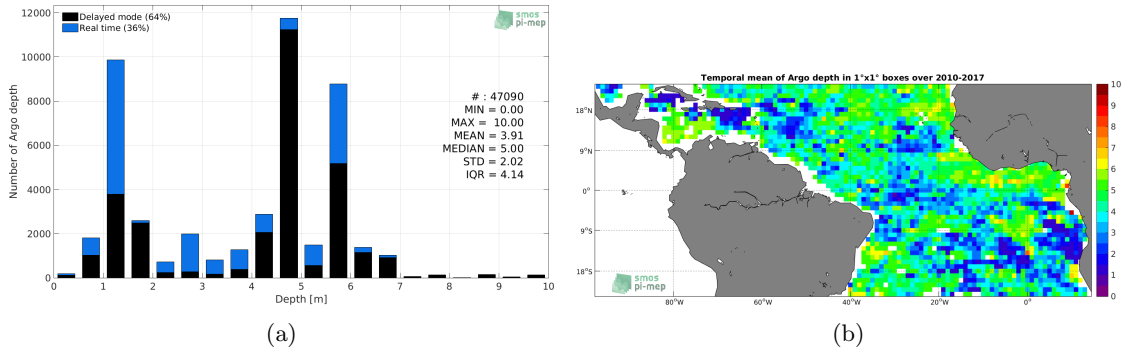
Delayed mode (64%)
Real time (36%)

smos pi-mep

12000
10000
8000
6000
4000
2000
0

Number of Argo depth

# : 47090
MIN = 0.00
MAX = 10.00
MEAN = 3.91
MEDIAN = 5.00
STD = 2.02
IQR = 4.14

0 1 2 3 4 5 6 7 8 9 10
Depth [m]

(a)

Temporal mean of Argo depth in 1°x1° boxes over 2010-2017

18°N
9°N
0°
9°S
18°S

80°W 60°W 40°W 20°W 0°

smos pi-mep

10
9
8
7
6
5
4
3
2
1
0

(b)